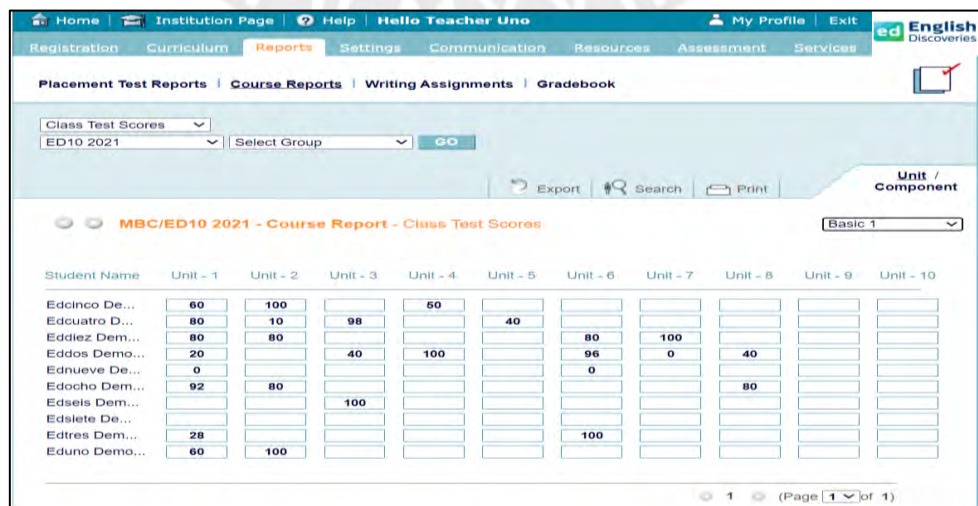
Home | Institution Page | Help | Hello Teacher Uno | My Profile | Exit

ed English Discoveries

Registration Curriculum Reports Settings Communication Resources Assessment Services

Placement Test Reports | Course Reports | Writing Assignments | Gradebook

Class Test Scores
ED10 2021 | Select Group | GO

Export | Search | Print

Unit / Component

MBC/ED10 2021 - Course Report - Class Test Scores

Basic 1

| Student Name | Unit - 1 | Unit - 2 | Unit - 3 | Unit - 4 | Unit - 5 | Unit - 6 | Unit - 7 | Unit - 8 | Unit - 9 | Unit - 10 |
|---|---|---|---|---|---|---|---|---|---|---|
| Edcinco De... | 60 | 100 | | 50 | | | | | | |
| Edcuatro D... | 80 | 10 | 98 | | 40 | | | | | |
| Eddiez Dem... | 80 | 80 | | | | 80 | 100 | | | |
| Eddos Demo... | 20 | | 40 | 100 | | 96 | 0 | 40 | | |
| Ednueve De... | 0 | | | | | 0 | | | | |
| Edocho Dem... | 92 | 80 | | | | | | 80 | | |
| Edseis Dem... | | | 100 | | | | | | | |
| Edsiete De... | | | | | | | | | | |
| Edtres Dem... | 28 | | | | | 100 | | | | |
| Eduno Demo... | 60 | 100 | | | | | | | | |

1 (Page 1 of 1)